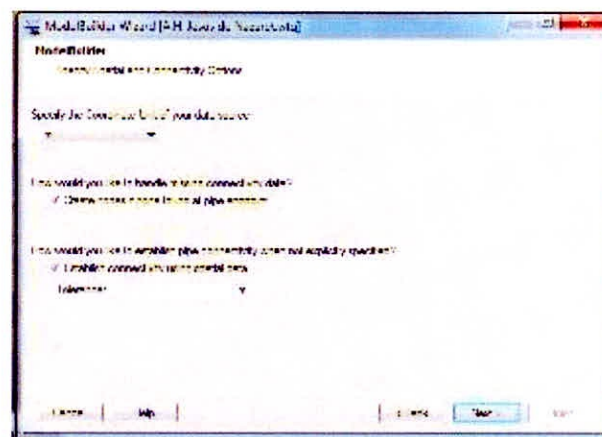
ModelBuilder Wizard [H:\H Jouv de Nuscotoata]
ModelBuilder
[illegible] and Connectivity Options

Specify the Coordinate Unit of your data source

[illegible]

How would you like to handle missing connectivity data?
Create nodes where located at pipe endpoints

How would you like to establish pipe connectivity when not explicitly specified?
Establish connectivity using spatial data
Tolerance: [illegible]

Cancel | Help | < Back | Next > | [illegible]